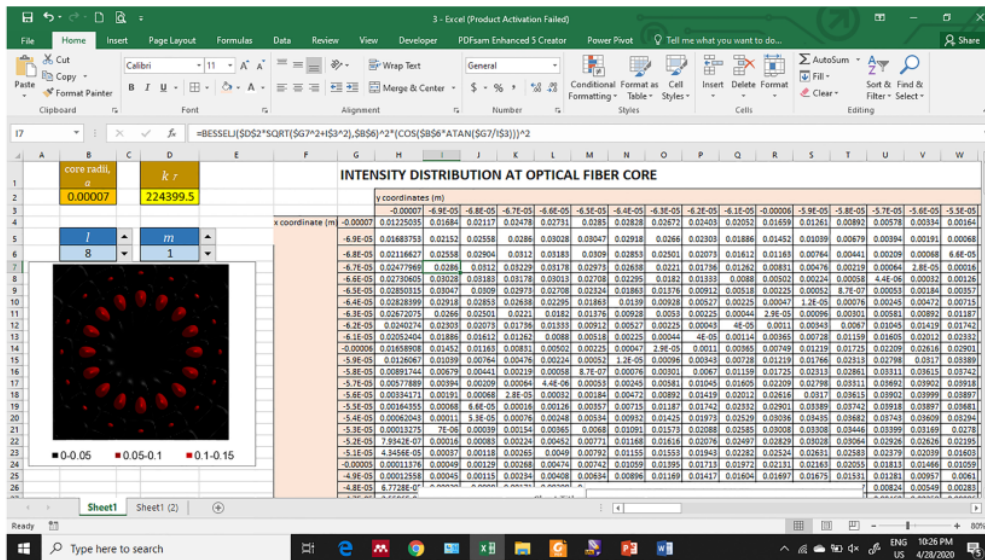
3 - Excel (Product Activation Failed)

File Home Insert Page Layout Formulas Data Review View Developer PDFsam Enhanced 5 Creator Power Pivot Tell me what you want to do... Share

Cut Copy Format Painter Paste Clipboard
Calibri 11 Font
Wrap Text Merge & Center Alignment
General $ % Number
Conditional Formatting Format as Table Cell Styles Styles
Insert Delete Format Cells
AutoSum Fill Clear Sort & Filter Find & Select Editing

I7 =BESSELJ($D$2*SQRT($G7^2+I$3^2),$B$6)^2*(COS($B$6*ATAN($G7/I$3)))^2

core radii, a
0.00007
k r
224399.5

l 8
m 1

INTENSITY DISTRIBUTION AT OPTICAL FIBER CORE

y coordinates (m)

x coordinate (m)

■0-0.05 ■0.05-0.1 ■0.1-0.15

| | -0.00007 | -6.9E-05 | -6.8E-05 | -6.7E-05 | -6.6E-05 | -6.5E-05 | -6.4E-05 | -6.3E-05 | -6.2E-05 | -6.1E-05 | -0.00006 | -5.9E-05 | -5.8E-05 | -5.7E-05 | -5.6E-05 | -5.5E-05 |
|---|---|---|---|---|---|---|---|---|---|---|---|---|---|---|---|---|
| -0.00007 | 0.01225035 | 0.01684 | 0.02117 | 0.02478 | 0.02731 | 0.0285 | 0.02828 | 0.02672 | 0.02403 | 0.02052 | 0.01659 | 0.01261 | 0.00892 | 0.00578 | 0.00334 | 0.00164 |
| -6.9E-05 | 0.01683753 | 0.02152 | 0.02558 | 0.0286 | 0.03028 | 0.03047 | 0.02918 | 0.0266 | 0.02303 | 0.01886 | 0.01452 | 0.01039 | 0.00679 | 0.00394 | 0.00191 | 0.00068 |
| -6.8E-05 | 0.02116627 | 0.02558 | 0.02904 | 0.0312 | 0.03183 | 0.0309 | 0.02853 | 0.02501 | 0.02073 | 0.01612 | 0.01163 | 0.00764 | 0.00441 | 0.00209 | 0.00068 | 6.6E-05 |
| -6.7E-05 | 0.02477969 | 0.0286 | 0.0312 | 0.03229 | 0.03178 | 0.02973 | 0.02638 | 0.0221 | 0.01736 | 0.01262 | 0.00831 | 0.00476 | 0.00219 | 0.00064 | 2.8E-05 | 0.00016 |
| -6.6E-05 | 0.02730605 | 0.03028 | 0.03183 | 0.03178 | 0.03013 | 0.02708 | 0.02295 | 0.0182 | 0.01333 | 0.0088 | 0.00502 | 0.00224 | 0.00058 | 4.4E-06 | 0.00032 | 0.00126 |
| -6.5E-05 | 0.02850315 | 0.03047 | 0.0309 | 0.02973 | 0.02708 | 0.02324 | 0.01863 | 0.01376 | 0.00912 | 0.00518 | 0.00225 | 0.00052 | 8.7E-07 | 0.00053 | 0.00184 | 0.00357 |
| -6.4E-05 | 0.02828399 | 0.02918 | 0.02853 | 0.02638 | 0.02295 | 0.01863 | 0.0139 | 0.00928 | 0.00527 | 0.00225 | 0.00047 | 1.2E-05 | 0.00076 | 0.00245 | 0.00472 | 0.00715 |
| -6.3E-05 | 0.02672075 | 0.0266 | 0.02501 | 0.0221 | 0.0182 | 0.01376 | 0.00928 | 0.0053 | 0.00225 | 0.00044 | 2.9E-05 | 0.00096 | 0.00301 | 0.00581 | 0.00892 | 0.01187 |
| -6.2E-05 | 0.0240274 | 0.02303 | 0.02073 | 0.01736 | 0.01333 | 0.00912 | 0.00527 | 0.00225 | 0.00043 | 4E-05 | 0.0011 | 0.00343 | 0.0067 | 0.01045 | 0.01419 | 0.01742 |
| -6.1E-05 | 0.02052404 | 0.01886 | 0.01612 | 0.01262 | 0.0088 | 0.00518 | 0.00225 | 0.00044 | 4E-05 | 0.00114 | 0.00365 | 0.00728 | 0.01159 | 0.01605 | 0.02012 | 0.02332 |
| -0.00006 | 0.01658908 | 0.01452 | 0.01163 | 0.00831 | 0.00502 | 0.00225 | 0.00047 | 2.9E-05 | 0.0011 | 0.00365 | 0.00749 | 0.01219 | 0.01725 | 0.02209 | 0.02616 | 0.02901 |
| -5.9E-05 | 0.0126067 | 0.01039 | 0.00764 | 0.00476 | 0.00224 | 0.00052 | 1.2E-05 | 0.00096 | 0.00343 | 0.00728 | 0.01219 | 0.01766 | 0.02313 | 0.02798 | 0.0317 | 0.03389 |
| -5.8E-05 | 0.00891744 | 0.00679 | 0.00441 | 0.00219 | 0.00058 | 8.7E-07 | 0.00076 | 0.00301 | 0.0067 | 0.01159 | 0.01725 | 0.02313 | 0.02861 | 0.03311 | 0.03615 | 0.03742 |
| -5.7E-05 | 0.00577889 | 0.00394 | 0.00209 | 0.00064 | 4.4E-06 | 0.00053 | 0.00245 | 0.00581 | 0.01045 | 0.01605 | 0.02209 | 0.02798 | 0.03311 | 0.03692 | 0.03902 | 0.03918 |
| -5.6E-05 | 0.00334171 | 0.00191 | 0.00068 | 2.8E-05 | 0.00032 | 0.00184 | 0.00472 | 0.00892 | 0.01419 | 0.02012 | 0.02616 | 0.0317 | 0.03615 | 0.03902 | 0.03999 | 0.03897 |
| -5.5E-05 | 0.00164355 | 0.00068 | 6.6E-05 | 0.00016 | 0.00126 | 0.00357 | 0.00715 | 0.01187 | 0.01742 | 0.02332 | 0.02901 | 0.03389 | 0.03742 | 0.03918 | 0.03897 | 0.03681 |
| -5.4E-05 | 0.00062043 | 0.00011 | 5.3E-05 | 0.00076 | 0.00248 | 0.00534 | 0.00932 | 0.01425 | 0.01973 | 0.02529 | 0.03036 | 0.03435 | 0.03682 | 0.03743 | 0.03609 | 0.03294 |
| -5.3E-05 | 0.00013275 | 7E-06 | 0.00039 | 0.00154 | 0.00365 | 0.0068 | 0.01091 | 0.01573 | 0.02088 | 0.02585 | 0.03008 | 0.03308 | 0.03446 | 0.03399 | 0.03169 | 0.0278 |
| -5.2E-05 | 7.9342E-07 | 0.00016 | 0.00083 | 0.00224 | 0.00452 | 0.00771 | 0.01168 | 0.01616 | 0.02076 | 0.02497 | 0.02829 | 0.03028 | 0.03064 | 0.02926 | 0.02626 | 0.02195 |
| -5.1E-05 | 4.3456E-05 | 0.00037 | 0.00118 | 0.00265 | 0.0049 | 0.00792 | 0.01155 | 0.01553 | 0.01943 | 0.02282 | 0.02524 | 0.02631 | 0.02583 | 0.02379 | 0.02039 | 0.01603 |
| -0.00005 | 0.00011376 | 0.00049 | 0.00129 | 0.00268 | 0.00474 | 0.00742 | 0.01059 | 0.01395 | 0.01713 | 0.01972 | 0.02131 | 0.02163 | 0.02055 | 0.01813 | 0.01466 | 0.01059 |
| -4.9E-05 | 0.00012558 | 0.00045 | 0.00115 | 0.00234 | 0.00408 | 0.00634 | 0.00896 | 0.01169 | 0.01417 | 0.01604 | 0.01697 | 0.01675 | 0.01531 | 0.01281 | 0.00957 | 0.0061 |
| -4.8E-05 | 6.7728E-05 | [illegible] | | | | | | | | | | | | 0.00824 | 0.00549 | 0.00283 |

Sheet1 Sheet1 (2)

Ready

80%

Type here to search

ENG US 10:26 PM 4/28/2020